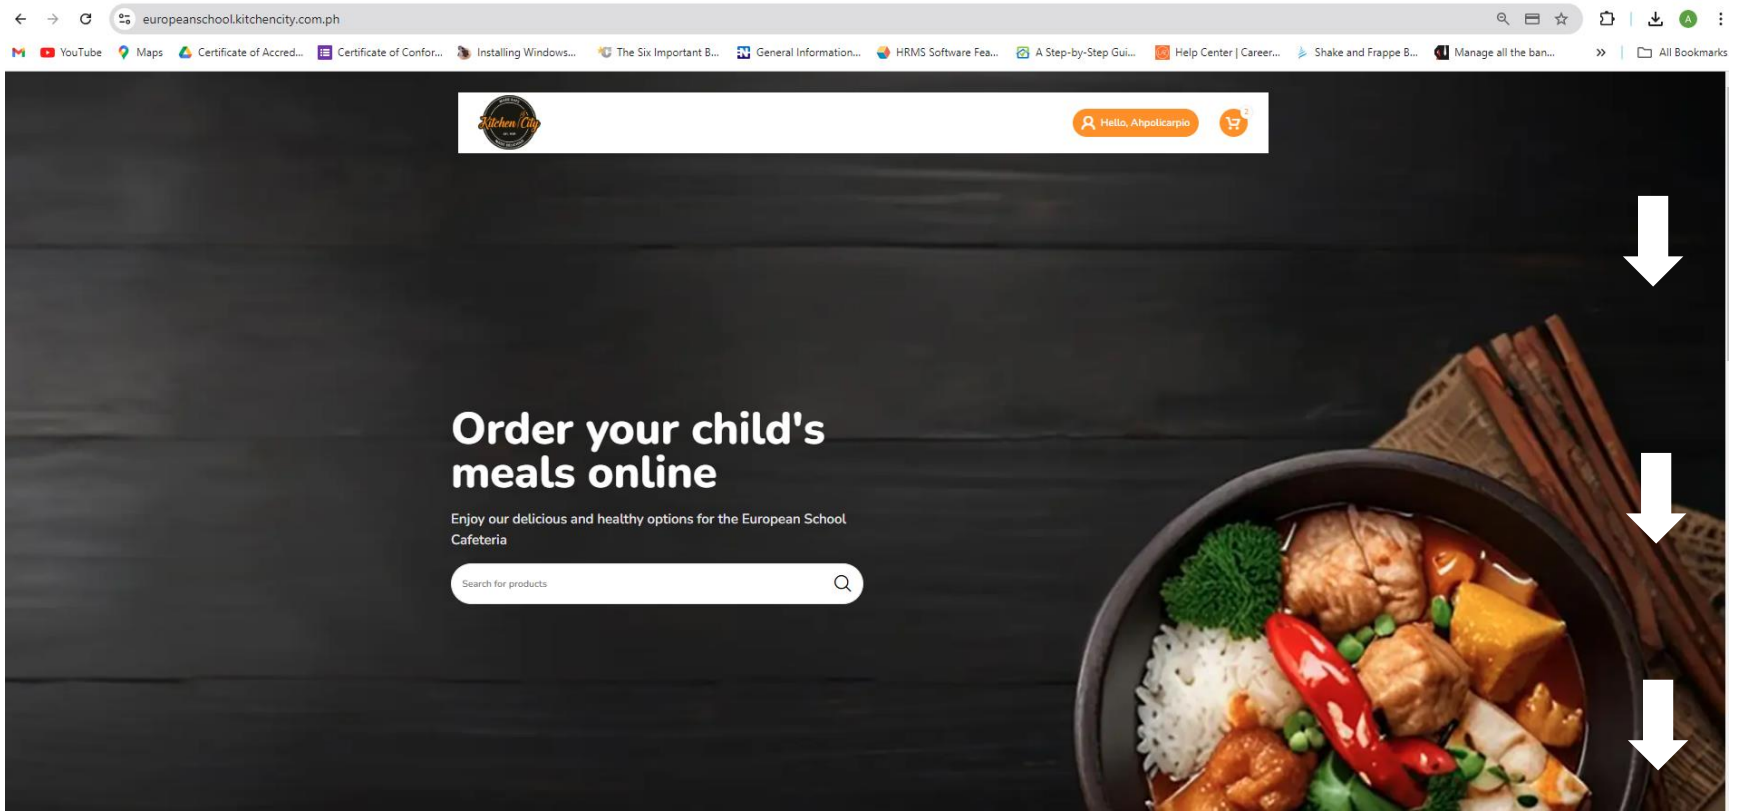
europeanschool.kitchencity.com.ph

YouTube Maps Certificate of Accred... Certificate of Confor... Installing Windows... The Six Important B... General Information... HRMS Software Fea... A Step-by-Step Gui... Help Center | Career... Shake and Frappe B... Manage all the ban... » All Bookmarks

Kitchen City

Hello, Ahpolicarpio

2

Order your child's meals online

Enjoy our delicious and healthy options for the European School Cafeteria

Search for products